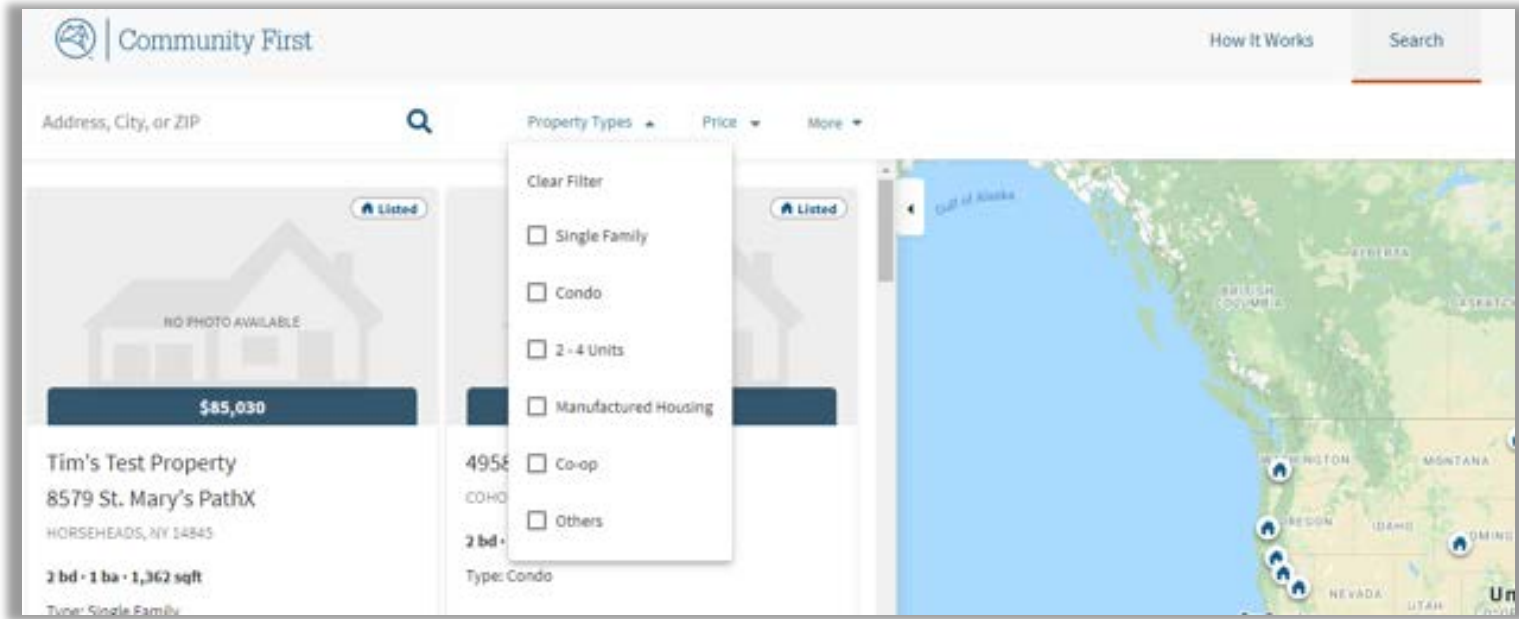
Community First

How It Works

Search

Address, City, or ZIP

Property Types

Price

More

Clear Filter

Single Family

Condo

2 - 4 Units

Manufactured Housing

Co-op

Others

Listed

NO PHOTO AVAILABLE

$85,030

Tim's Test Property

8579 St. Mary's PathX

HORSEHEADS, NY 14845

2 bd · 1 ba · 1,362 sqft

Type: Single Family

Listed

4958

COHO

2 bd ·

Type: Condo

Gulf of Alaska

ALBERTA

BRITISH COLUMBIA

SASKATC

WASHINGTON

MONTANA

OREGON

IDAHO

WYOMING

NEVADA

UTAH

Un